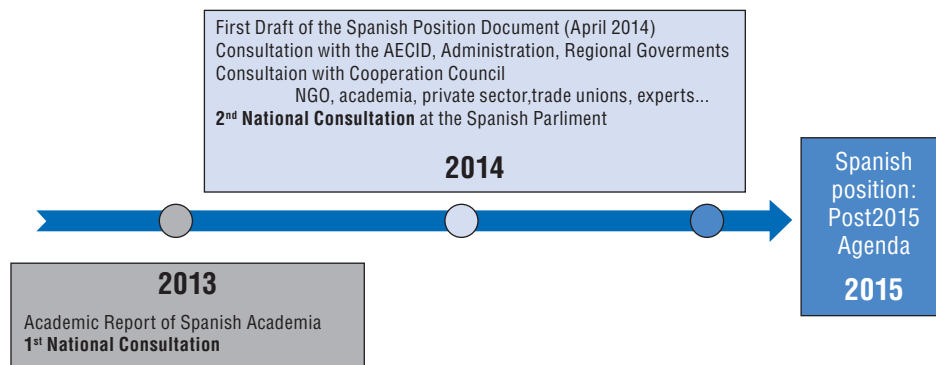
First Draft of the Spanish Position Document (April 2014)
Consultation with the AECID, Administration, Regional Goverments
Consultaion with Cooperation Council
NGO, academia, private sector,trade unions, experts...
2$^{nd}$ National Consultation at the Spanish Parliment

2014

Spanish position: Post2015 Agenda

2015

2013

Academic Report of Spanish Academia
1$^{st}$ National Consultation